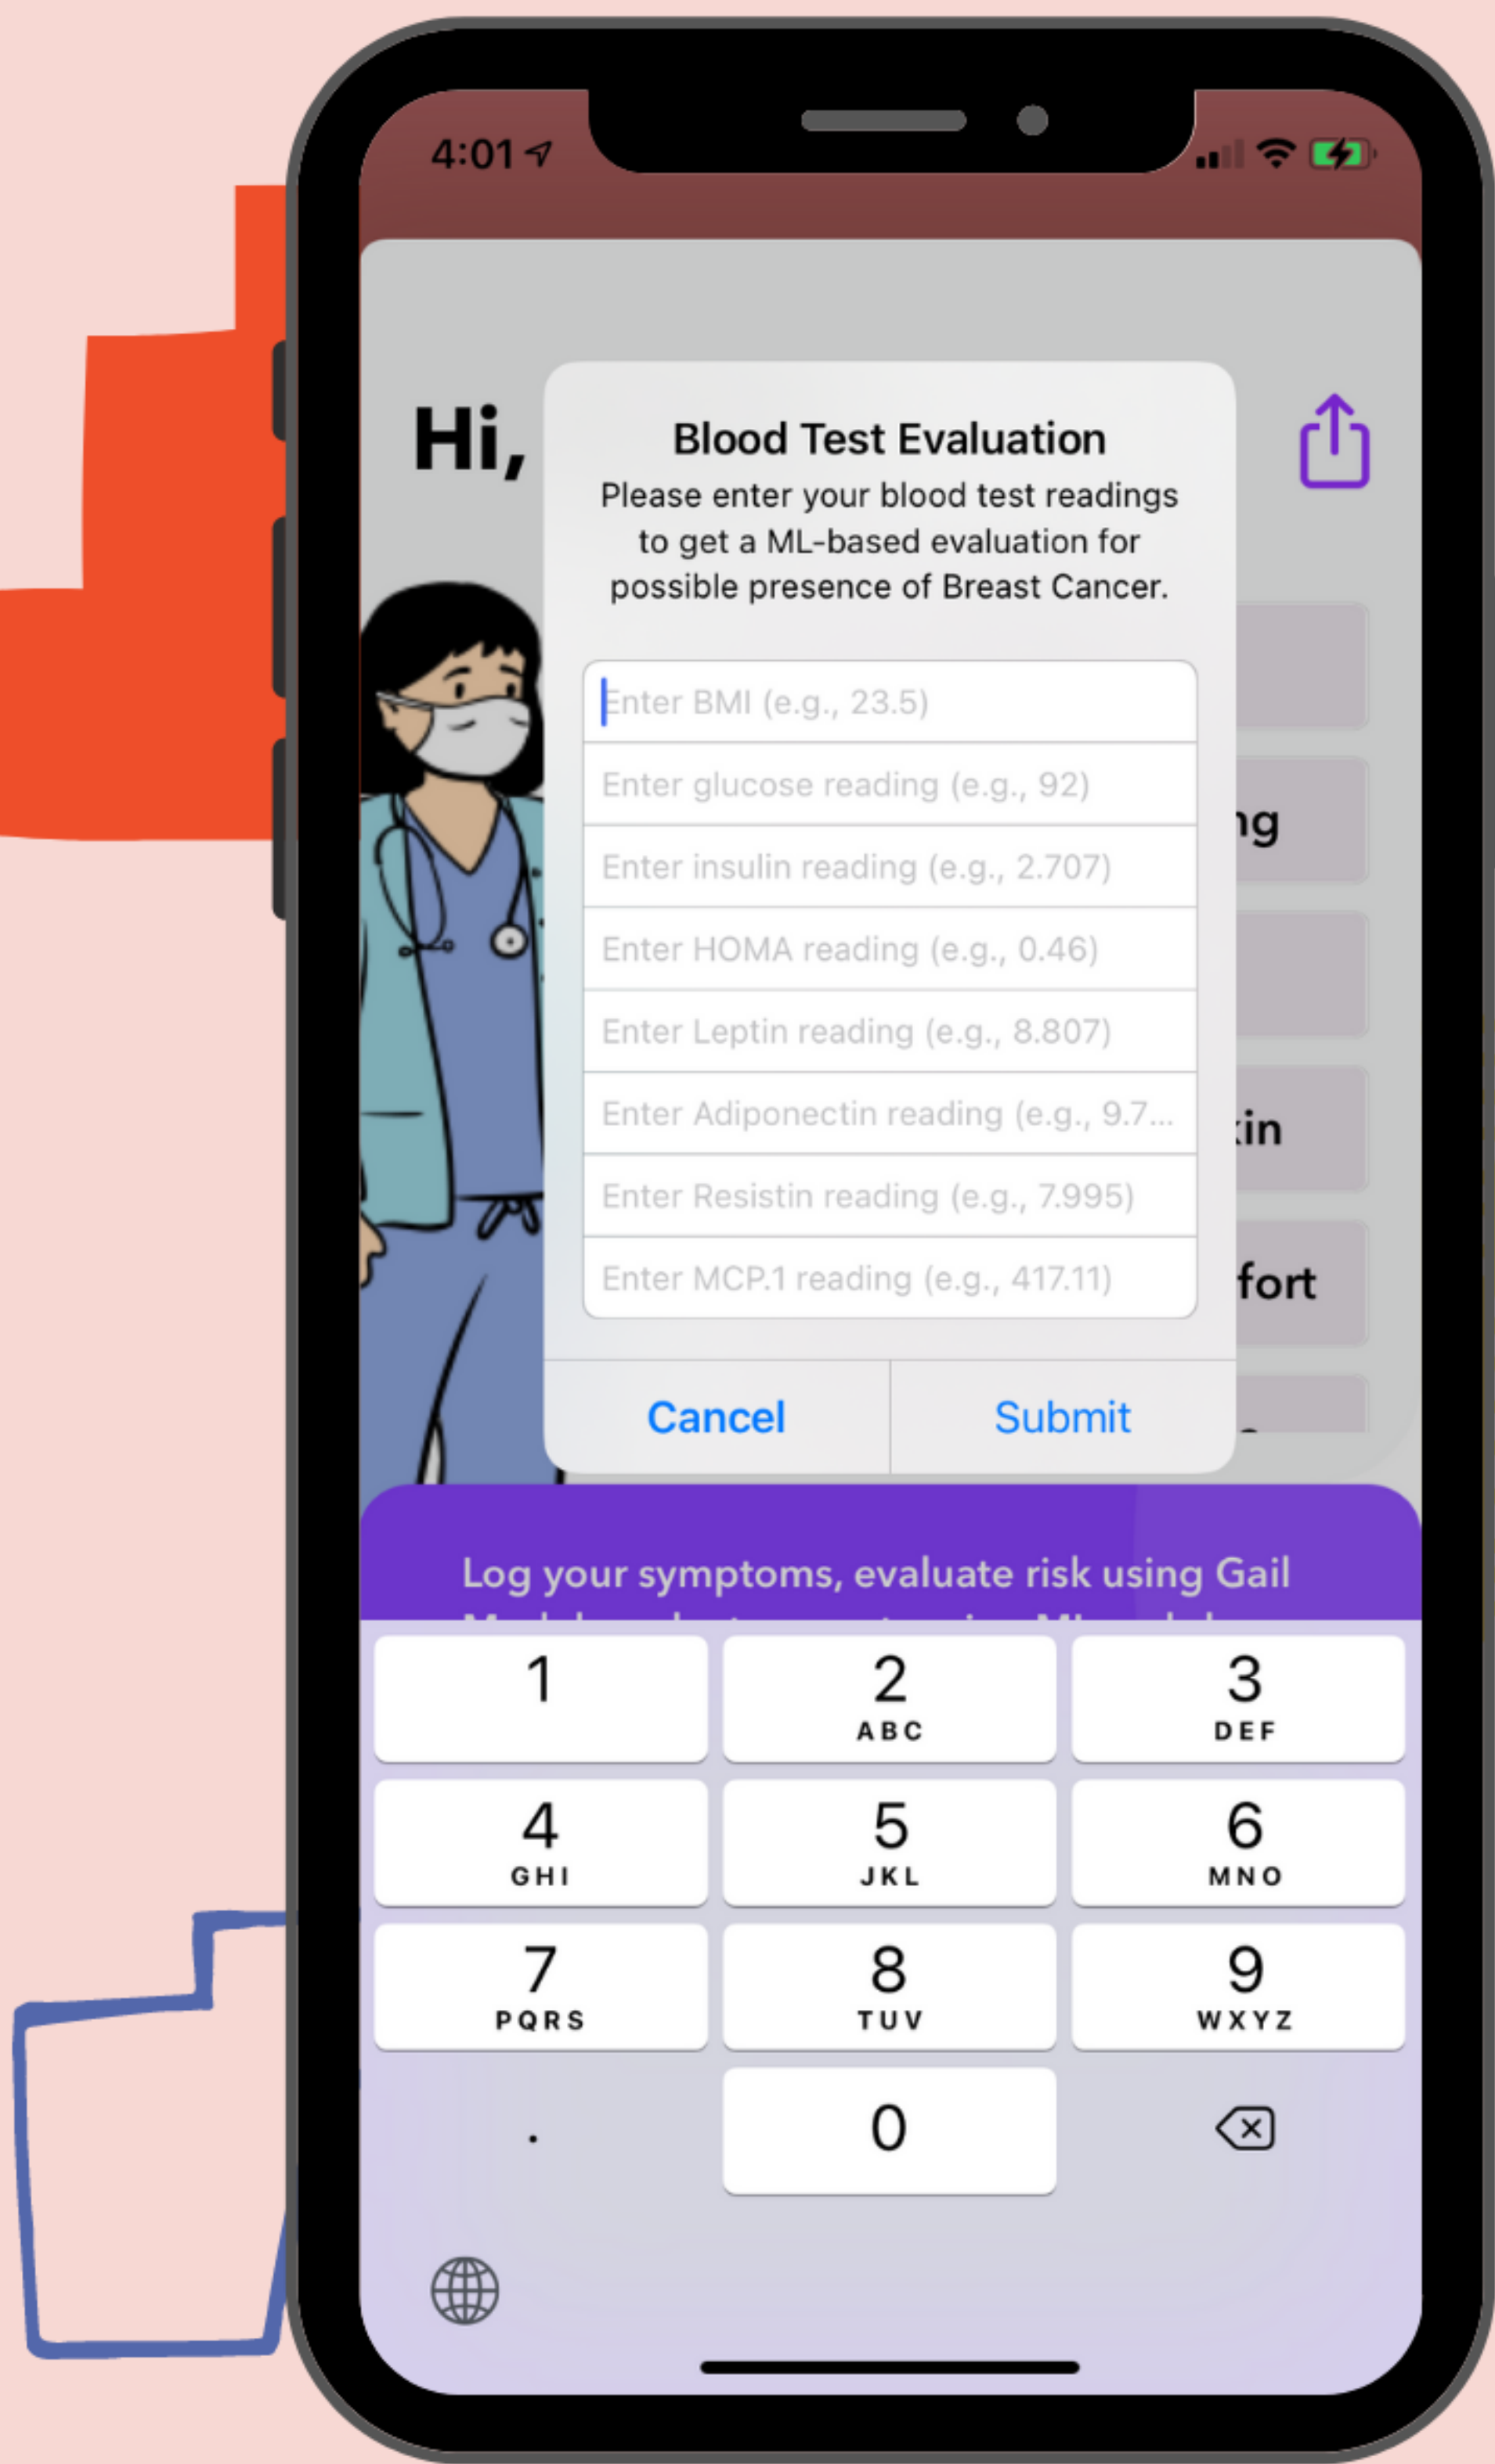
4:01

Hi,

Blood Test Evaluation

Please enter your blood test readings to get a ML-based evaluation for possible presence of Breast Cancer.

Enter BMI (e.g., 23.5)

Enter glucose reading (e.g., 92)

Enter insulin reading (e.g., 2.707)

Enter HOMA reading (e.g., 0.46)

Enter Leptin reading (e.g., 8.807)

Enter Adiponectin reading (e.g., 9.7...

Enter Resistin reading (e.g., 7.995)

Enter MCP.1 reading (e.g., 417.11)

Cancel

Submit

ng

kin

fort

Log your symptoms, evaluate risk using Gail

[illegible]

| 1 | 2 ABC | 3 DEF |
|---|---|---|
| 4 GHI | 5 JKL | 6 MNO |
| 7 PQRS | 8 TUV | 9 WXYZ |
| . | 0 | |